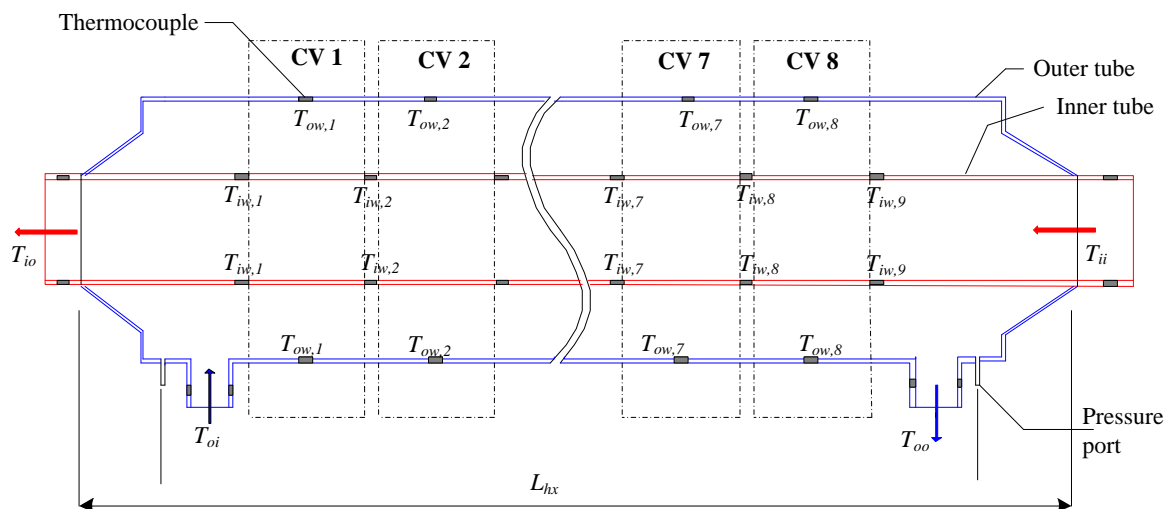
Thermocouple

CV 1

CV 2

CV 7

CV 8

Outer tube

Inner tube

$T_{ow,1}$ $T_{ow,2}$ $T_{ow,7}$ $T_{ow,8}$

$T_{iw,1}$ $T_{iw,2}$ $T_{iw,7}$ $T_{iw,8}$ $T_{iw,9}$

$T_{io}$

$T_{ii}$

$T_{iw,1}$ $T_{iw,2}$ $T_{iw,7}$ $T_{iw,8}$ $T_{iw,9}$

$T_{ow,1}$ $T_{ow,2}$ $T_{ow,7}$ $T_{ow,8}$

$T_{oi}$

$T_{oo}$

Pressure port

$L_{hx}$